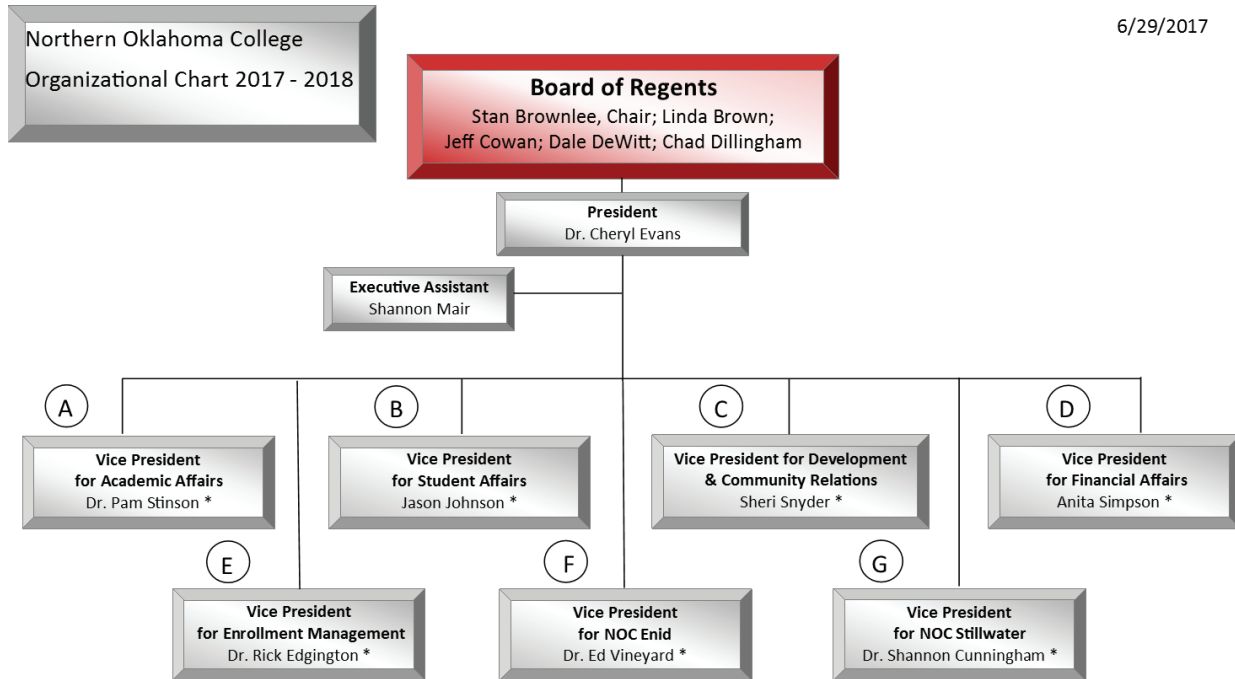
Northern Oklahoma College
Organizational Chart 2017 - 2018

6/29/2017

**Board of Regents**
Stan Brownlee, Chair; Linda Brown; Jeff Cowan; Dale DeWitt; Chad Dillingham

**President**
Dr. Cheryl Evans

**Executive Assistant**
Shannon Mair

A

**Vice President for Academic Affairs**
Dr. Pam Stinson *

B

**Vice President for Student Affairs**
Jason Johnson *

C

**Vice President for Development & Community Relations**
Sheri Snyder *

D

**Vice President for Financial Affairs**
Anita Simpson *

E

**Vice President for Enrollment Management**
Dr. Rick Edgington *

F

**Vice President for NOC Enid**
Dr. Ed Vineyard *

G

**Vice President for NOC Stillwater**
Dr. Shannon Cunningham *